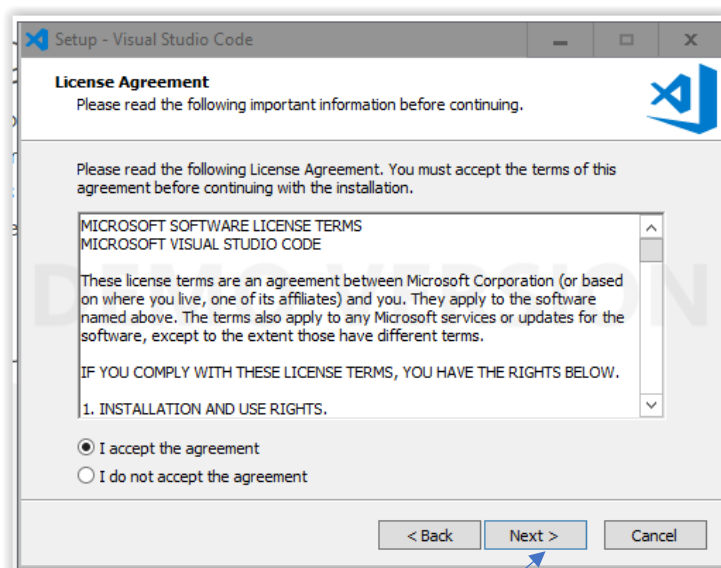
Setup - Visual Studio Code

License Agreement
Please read the following important information before continuing.

Please read the following License Agreement. You must accept the terms of this agreement before continuing with the installation.

MICROSOFT SOFTWARE LICENSE TERMS
MICROSOFT VISUAL STUDIO CODE

These license terms are an agreement between Microsoft Corporation (or based on where you live, one of its affiliates) and you. They apply to the software named above. The terms also apply to any Microsoft services or updates for the software, except to the extent those have different terms.

IF YOU COMPLY WITH THESE LICENSE TERMS, YOU HAVE THE RIGHTS BELOW.

1. INSTALLATION AND USE RIGHTS.

I accept the agreement
I do not accept the agreement

< Back
Next >
Cancel